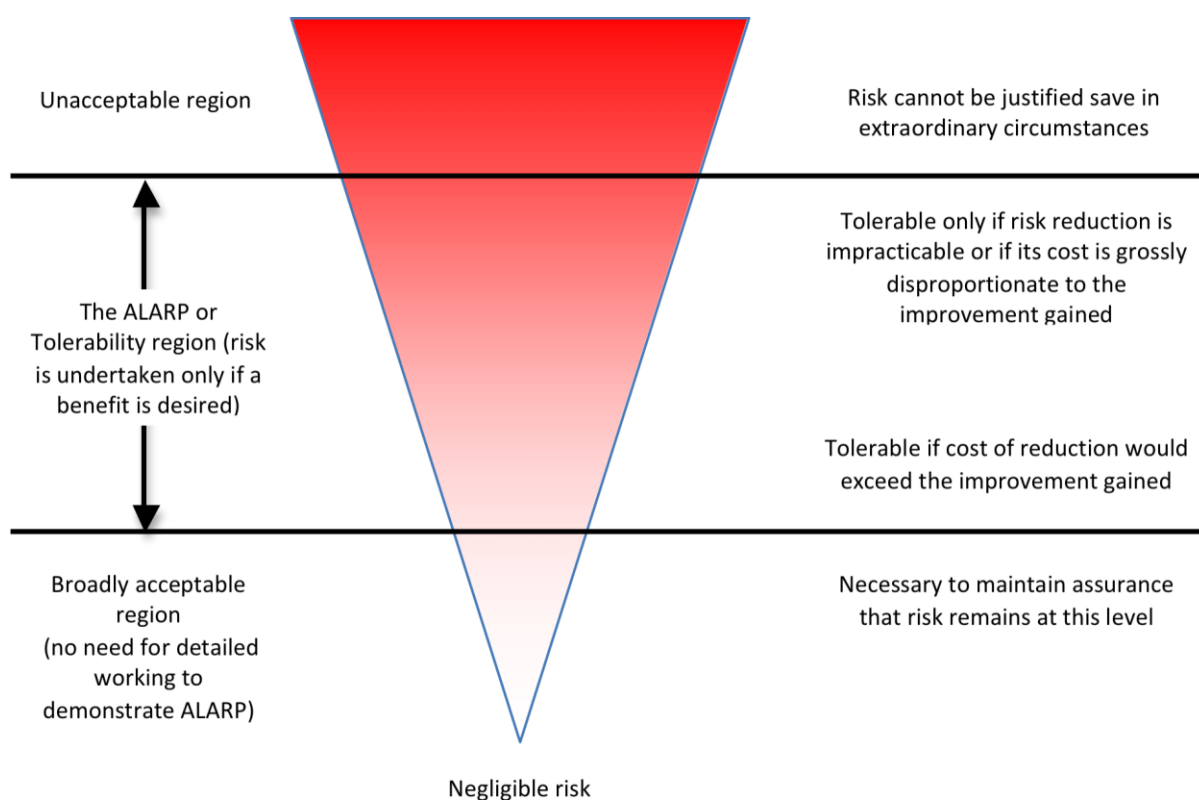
Unacceptable region

Risk cannot be justified save in extraordinary circumstances

The ALARP or Tolerability region (risk is undertaken only if a benefit is desired)

Tolerable only if risk reduction is impracticable or if its cost is grossly disproportionate to the improvement gained

Tolerable if cost of reduction would exceed the improvement gained

Broadly acceptable region (no need for detailed working to demonstrate ALARP)

Necessary to maintain assurance that risk remains at this level

Negligible risk